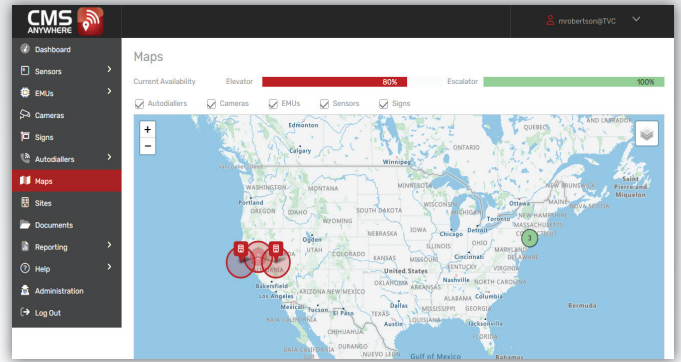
CMS ANYWHERE

mrobertson@TVC

Dashboard
Sensors
EMUs
Cameras
Signs
Autodiallers
Maps
Sites
Documents
Reporting
Help
Administration
Log Out

Maps

Current Availability
Elevator 80%
Escalator 100%

Autodiallers
Cameras
EMUs
Sensors
Signs

+
−

Edmonton
Calgary
Winnipeg
ONTARIO
QUEBEC
WASHINGTON
MONTANA
NORTH DAKOTA
MINNESOTA
Portland
OREGON
IDAHO
SOUTH DAKOTA
WISCONSIN
WYOMING
Toronto
Ottawa
Montreal
Saint Pierre and Miquelon
MAINE
NEW HAMPSHIRE
MASSACHUSETTS
Detroit
Chicago
NEBRASKA
IOWA
Ogden
NEVADA
UTAH
COLORADO
ILLINOIS
OHIO
KANSAS
Cincinnati
MARYLAND
3
MISSOURI
United States
VIRGINIA
KENTUCKY
Bakersfield
OKLAHOMA
Nashville
NORTH CAROLINA
Los Angeles
ARIZONA
NEW MEXICO
ARKANSAS
Atlanta
Columbia
ALABAMA
San Diego
Dallas
Tucson
GEORGIA
MISSISSIPPI
CHIHUAHUA
Jacksonville
Bermuda
TEXAS
COAHUILA
BAJA CALIFORNIA
Gulf of Mexico
Bahamas